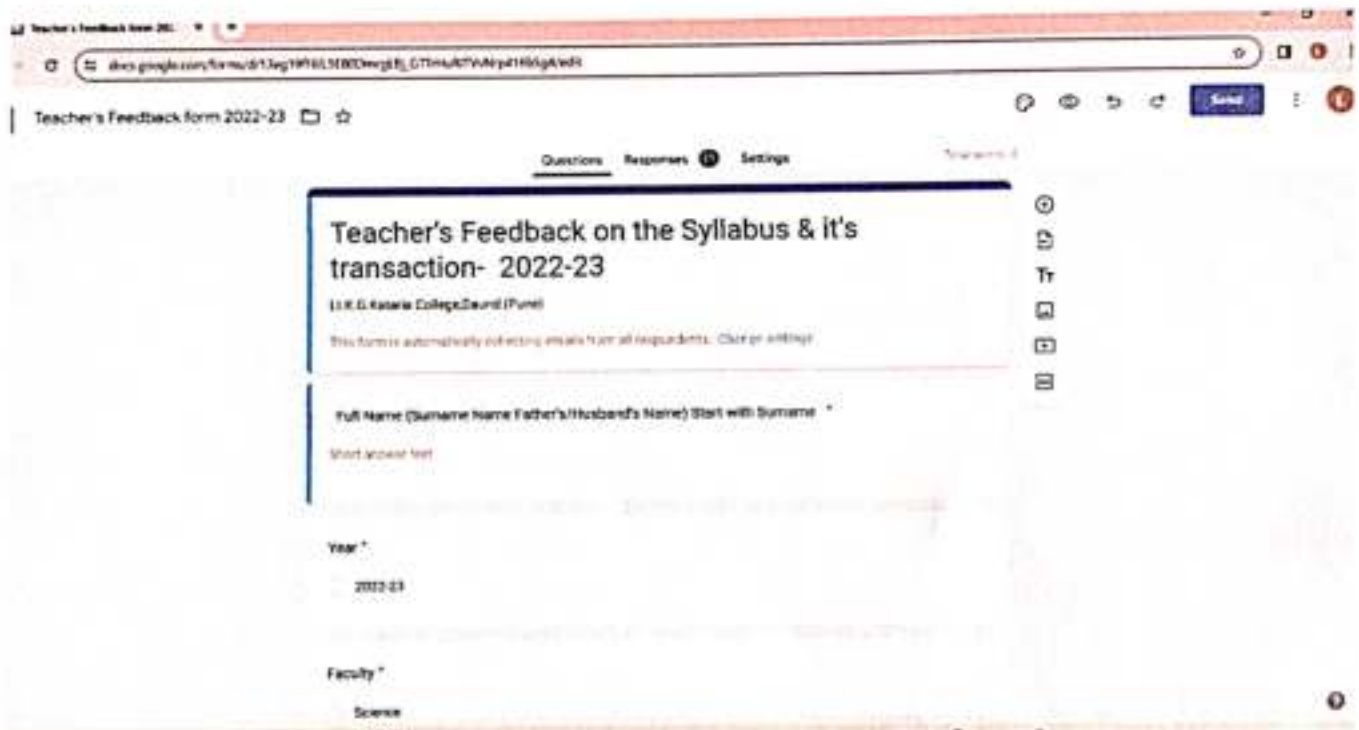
Teacher's Feedback form 202

docs.google.com/forms/d/1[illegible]/edit

Teacher's Feedback form 2022-23

Send

Questions Responses Settings

Teacher's Feedback on the Syllabus & it's transaction- 2022-23

Dr.R.G.Kataria College,Daund (Pune)

This form is automatically collecting emails from all respondents. Change settings

Full Name (Surname Name Father's/Husband's Name) Start with Surname *

Short answer text

Year *

2022-23

Faculty *

Science